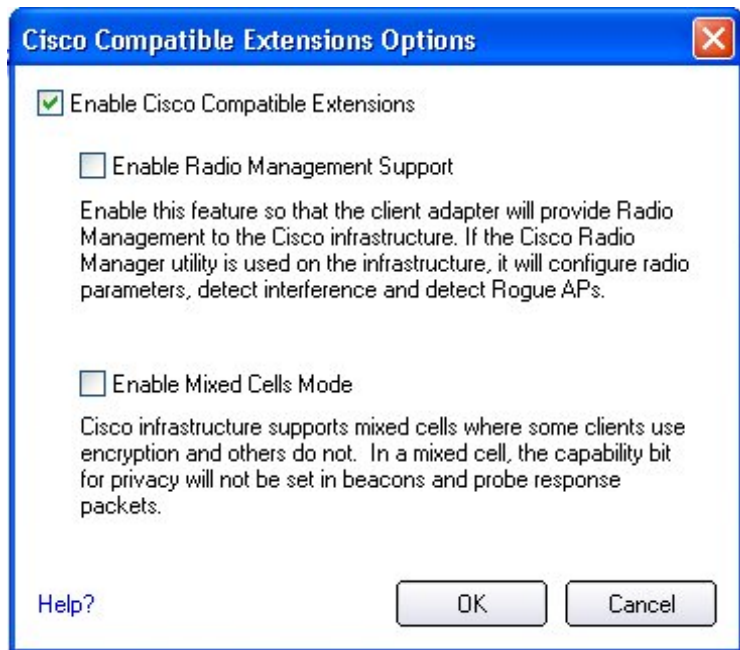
Cisco Compatible Extensions Options

Enable Cisco Compatible Extensions

Enable Radio Management Support

Enable this feature so that the client adapter will provide Radio Management to the Cisco infrastructure. If the Cisco Radio Manager utility is used on the infrastructure, it will configure radio parameters, detect interference and detect Rogue APs.

Enable Mixed Cells Mode

Cisco infrastructure supports mixed cells where some clients use encryption and others do not. In a mixed cell, the capability bit for privacy will not be set in beacons and probe response packets.

Help?

OK

Cancel